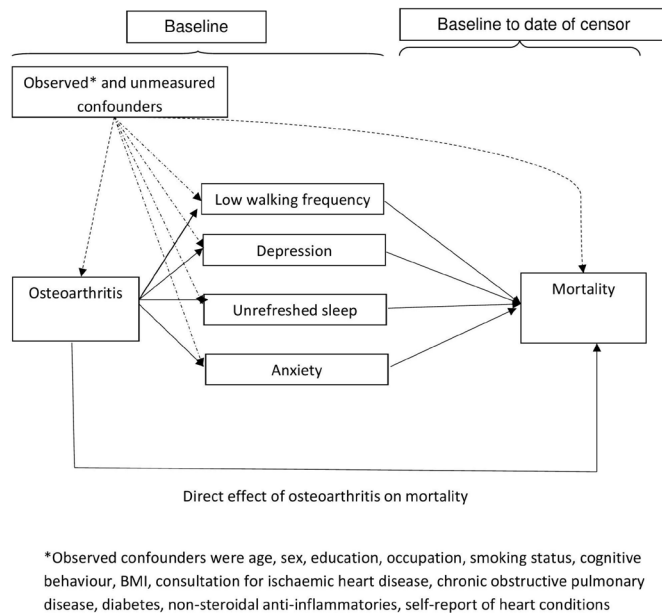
Baseline

Baseline to date of censor

Observed* and unmeasured confounders

Low walking frequency

Depression

Osteoarthritis

Unrefreshed sleep

Anxiety

Mortality

Direct effect of osteoarthritis on mortality

*Observed confounders were age, sex, education, occupation, smoking status, cognitive behaviour, BMI, consultation for ischaemic heart disease, chronic obstructive pulmonary disease, diabetes, non-steroidal anti-inflammatories, self-report of heart conditions